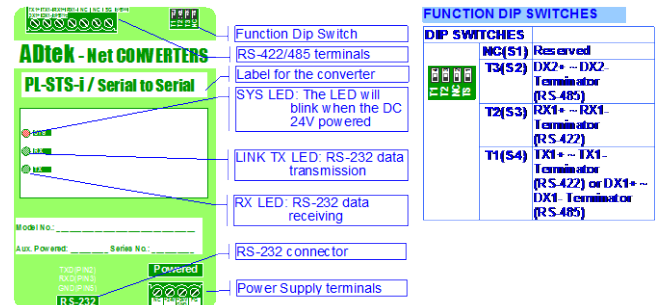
ADtek - Net CONVERTERS

PL-STS-i / Serial to Serial

SYS
TX
RX

Model No.: ______________
Aux. Powered: ______ Series No.: ______

TXD(PIN2)
RXD(PIN3)
GND(PIN5)
RS-232

Powered

Function Dip Switch

RS-422/485 terminals

Label for the converter

SYS LED: The LED will blink when the DC 24V powered

LINK TX LED: RS-232 data transmission

RX LED: RS-232 data receiving

RS-232 connector

Power Supply terminals

FUNCTION DIP SWITCHES

| DIP SWITCHES | | |
|---|---|---|
| T1 T2 T3 NC | NC(S1) | Reserved |
| | T3(S2) | DX2+ ~ DX2- Terminator (RS-485) |
| | T2(S3) | RX1+ ~ RX1- Terminator (RS-422) |
| | T1(S4) | TX1+ ~ TX1- Terminator (RS-422) or DX1+ ~ DX1- Terminator (RS-485) |